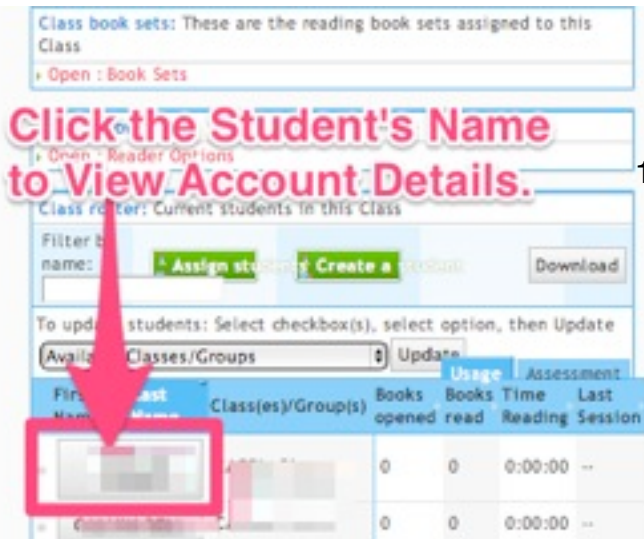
Class book sets: These are the reading book sets assigned to this Class

Open : Book Sets

Click the Student's Name to View Account Details.

Open : Reader Options

Class roster: Current students in this Class

Filter by name:

Assign students

Create a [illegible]

Download

To update students: Select checkbox(s), select option, then Update

Available Classes/Groups

Update

| First Name | Last Name | Class(es)/Group(s) | Books opened | Usage Books read | Time Reading | Assessment Last Session |
|---|---|---|---|---|---|---|
| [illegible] | | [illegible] | 0 | 0 | 0:00:00 | -- |
| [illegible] | | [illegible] | 0 | 0 | 0:00:00 | -- |